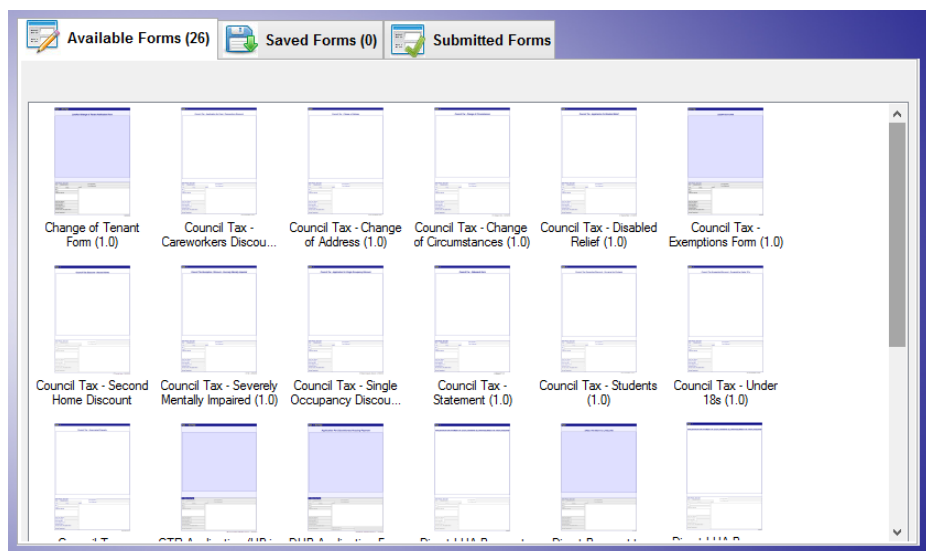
Available Forms (26)
Saved Forms (0)
Submitted Forms

Change of Tenant Form (1.0)
Council Tax - Careworkers Discou...
Council Tax - Change of Address (1.0)
Council Tax - Change of Circumstances (1.0)
Council Tax - Disabled Relief (1.0)
Council Tax - Exemptions Form (1.0)

Council Tax - Second Home Discount
Council Tax - Severely Mentally Impaired (1.0)
Council Tax - Single Occupancy Discou...
Council Tax - Statement (1.0)
Council Tax - Students (1.0)
Council Tax - Under 18s (1.0)

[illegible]